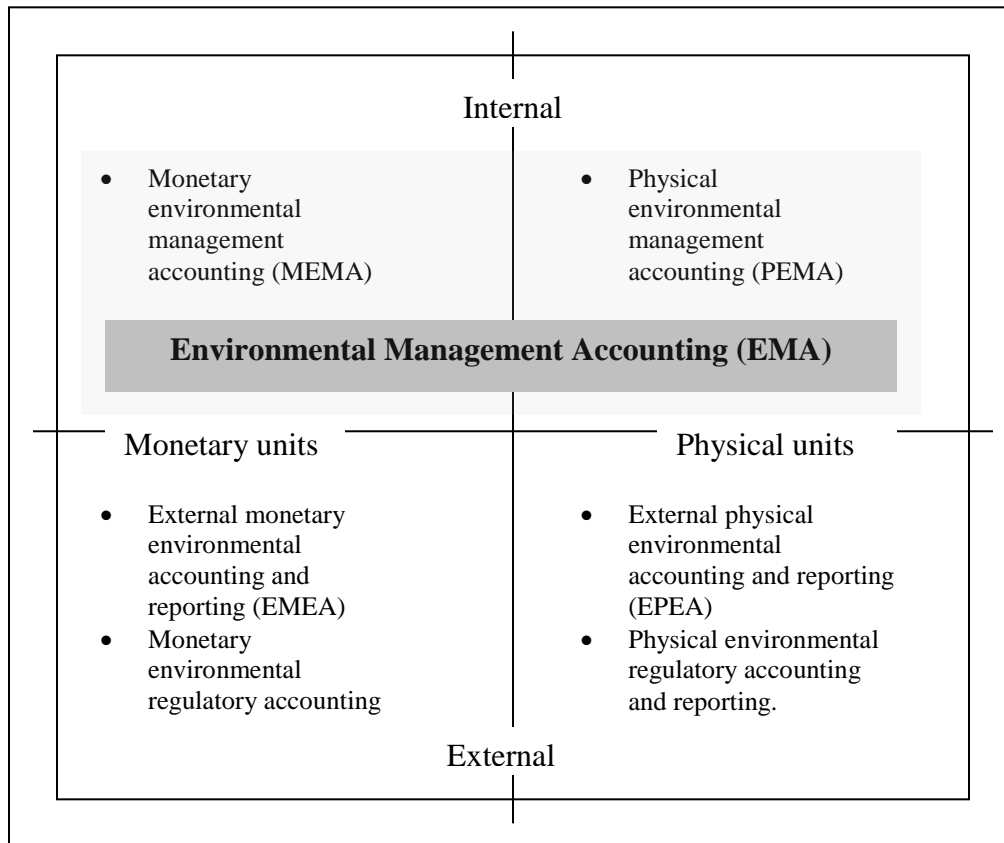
Internal

- Monetary environmental management accounting (MEMA)

- Physical environmental management accounting (PEMA)

**Environmental Management Accounting (EMA)**

Monetary units

Physical units

- External monetary environmental accounting and reporting (EMEA)
- Monetary environmental regulatory accounting

- External physical environmental accounting and reporting (EPEA)
- Physical environmental regulatory accounting and reporting.

External